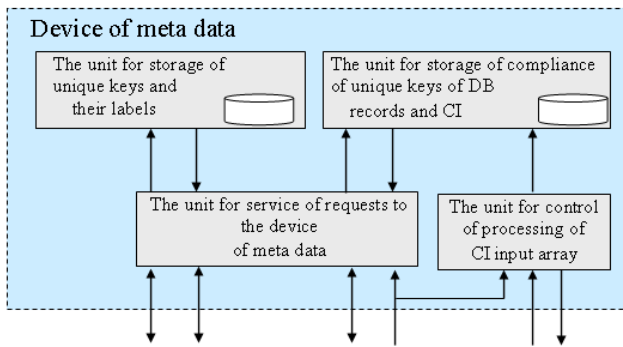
Device of meta data

The unit for storage of unique keys and their labels

The unit for storage of compliance of unique keys of DB records and CI

The unit for service of requests to the device of meta data

The unit for control of processing of CI input array